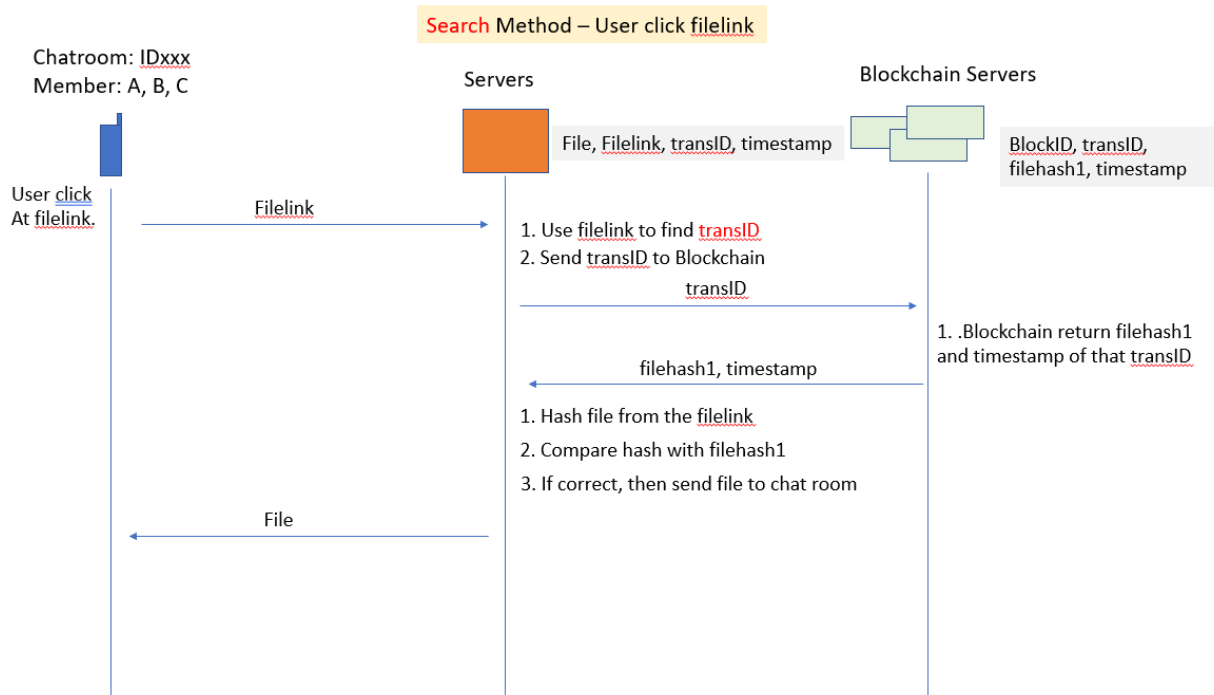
Search Method – User click filelink

Chatroom: IDxxx
Member: A, B, C

Servers

Blockchain Servers

File, Filelink, transID, timestamp

BlockID, transID, filehash1, timestamp

User click
At filelink.

Filelink

1. Use filelink to find transID
2. Send transID to Blockchain

transID

1. .Blockchain return filehash1 and timestamp of that transID

filehash1, timestamp

1. Hash file from the filelink
2. Compare hash with filehash1
3. If correct, then send file to chat room

File